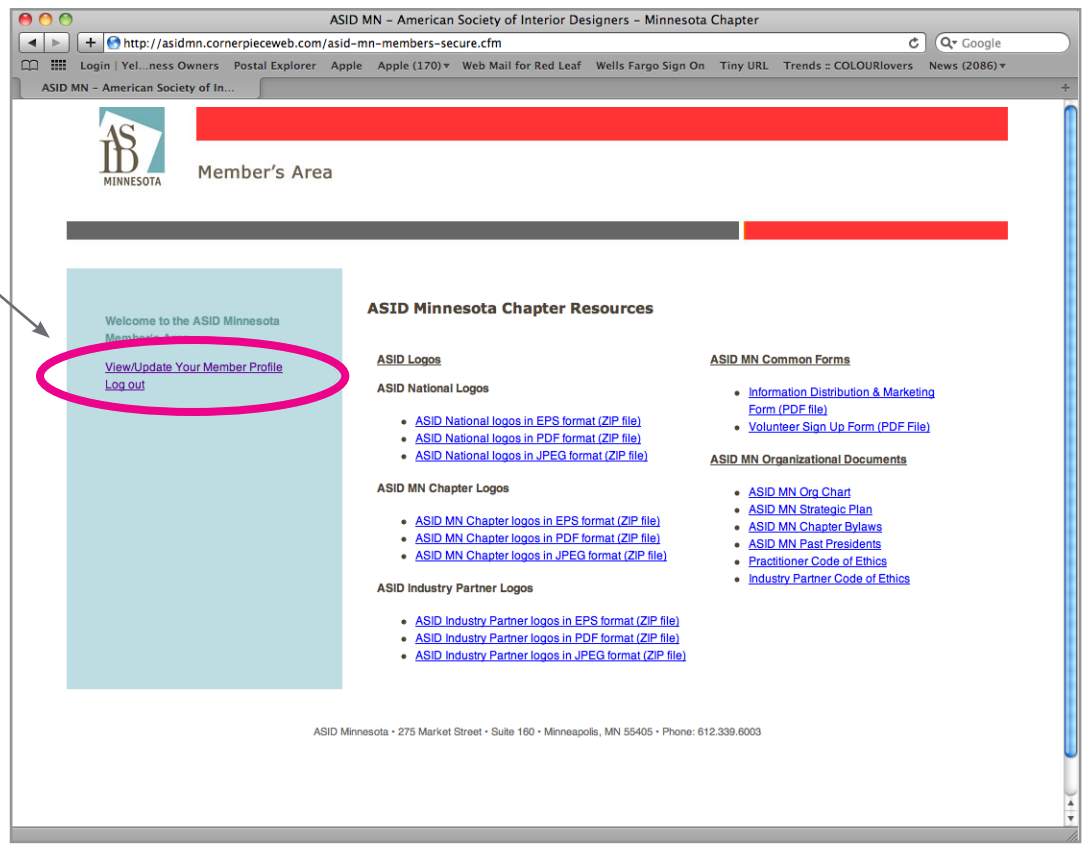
ASID MN – American Society of Interior Designers – Minnesota Chapter

http://asidmn.cornerpieceweb.com/asid-mn-members-secure.cfm

Google

Login | Yel...ness Owners Postal Explorer Apple Apple (170) Web Mail for Red Leaf Wells Fargo Sign On Tiny URL Trends :: COLOURlovers News (2086)

ASID MN – American Society of In...

ASID MINNESOTA

Member's Area

Welcome to the ASID Minnesota Member's Area

View/Update Your Member Profile
Log out

ASID Minnesota Chapter Resources

ASID Logos

ASID National Logos

- ASID National logos in EPS format (ZIP file)
- ASID National logos in PDF format (ZIP file)
- ASID National logos in JPEG format (ZIP file)

ASID MN Chapter Logos

- ASID MN Chapter logos in EPS format (ZIP file)
- ASID MN Chapter logos in PDF format (ZIP file)
- ASID MN Chapter logos in JPEG format (ZIP file)

ASID Industry Partner Logos

- ASID Industry Partner logos in EPS format (ZIP file)
- ASID Industry Partner logos in PDF format (ZIP file)
- ASID Industry Partner logos in JPEG format (ZIP file)

ASID MN Common Forms

- Information Distribution & Marketing Form (PDF file)
- Volunteer Sign Up Form (PDF File)

ASID MN Organizational Documents

- ASID MN Org Chart
- ASID MN Strategic Plan
- ASID MN Chapter Bylaws
- ASID MN Past Presidents
- Practitioner Code of Ethics
- Industry Partner Code of Ethics

ASID Minnesota • 275 Market Street • Suite 160 • Minneapolis, MN 55405 • Phone: 612.339.6003